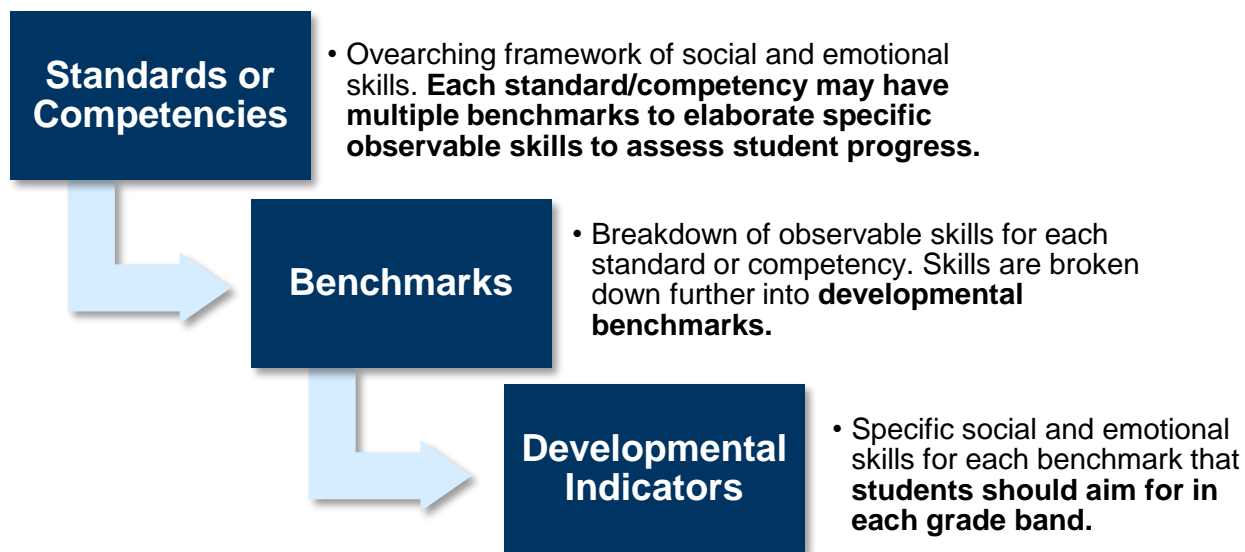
Standards or Competencies

• Ovearching framework of social and emotional skills. Each standard/competency may have multiple benchmarks to elaborate specific observable skills to assess student progress.

Benchmarks

• Breakdown of observable skills for each standard or competency. Skills are broken down further into developmental benchmarks.

Developmental Indicators

• Specific social and emotional skills for each benchmark that students should aim for in each grade band.